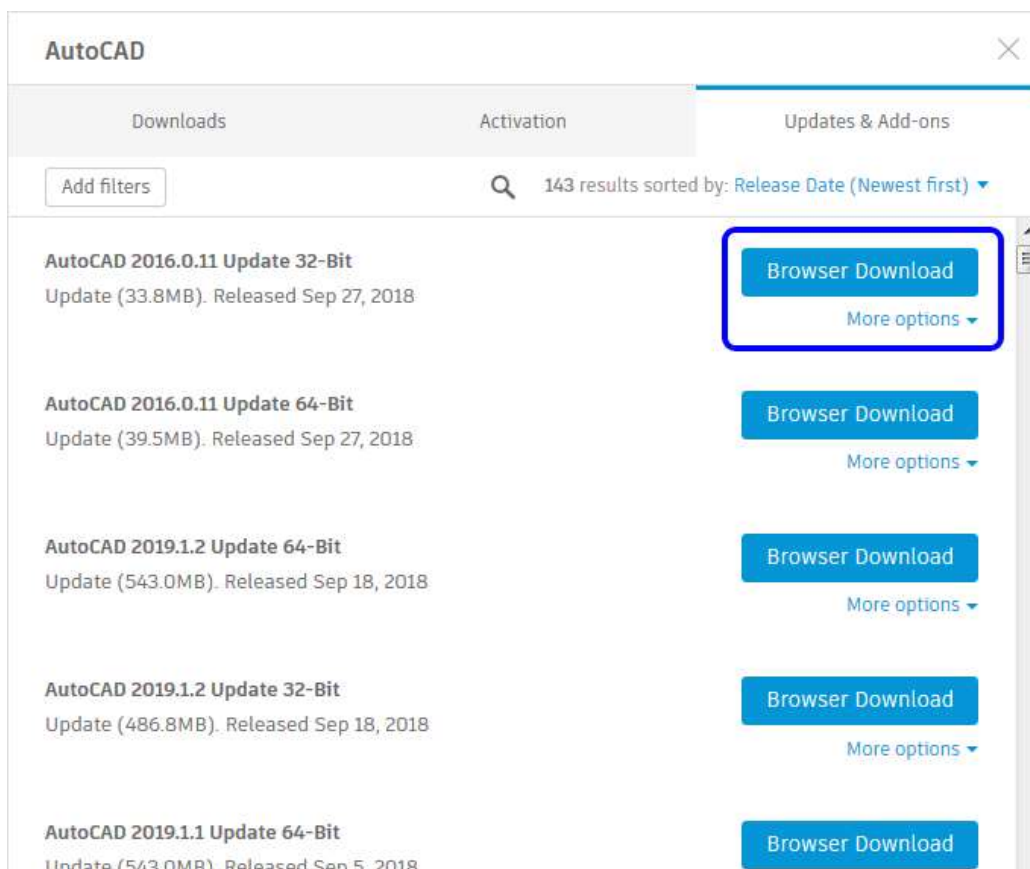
AutoCAD

Downloads

Activation

Updates & Add-ons

Add filters

143 results sorted by: Release Date (Newest first)

AutoCAD 2016.0.11 Update 32-Bit
Update (33.8MB). Released Sep 27, 2018

Browser Download
More options

AutoCAD 2016.0.11 Update 64-Bit
Update (39.5MB). Released Sep 27, 2018

Browser Download
More options

AutoCAD 2019.1.2 Update 64-Bit
Update (543.0MB). Released Sep 18, 2018

Browser Download
More options

AutoCAD 2019.1.2 Update 32-Bit
Update (486.8MB). Released Sep 18, 2018

Browser Download
More options

AutoCAD 2019.1.1 Update 64-Bit
Update (543.0MB). Released Sep 5, 2018

Browser Download